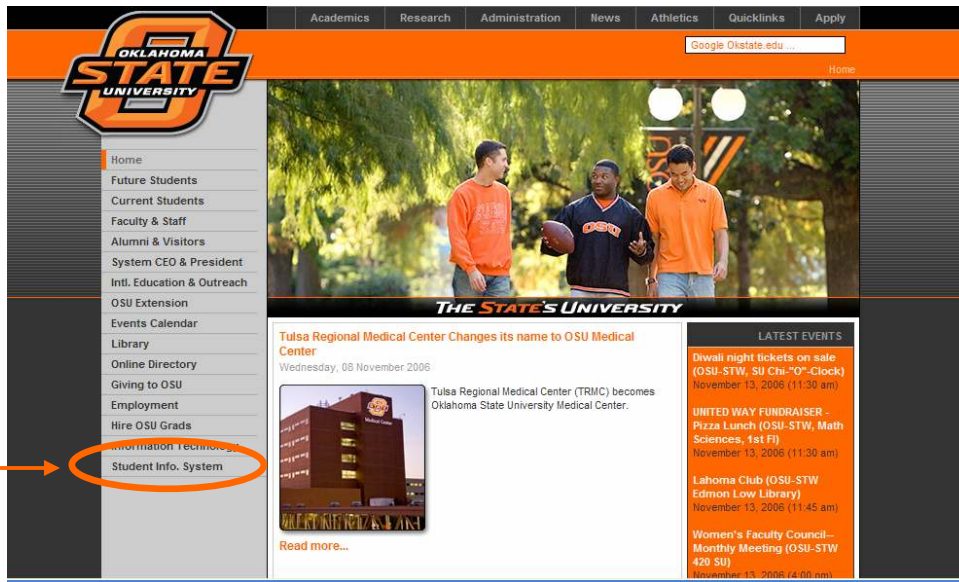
Academics | Research | Administration | News | Athletics | Quicklinks | Apply

OKLAHOMA STATE UNIVERSITY

Google Okstate.edu ...

Home

Home
Future Students
Current Students
Faculty & Staff
Alumni & Visitors
System CEO & President
Intl. Education & Outreach
OSU Extension
Events Calendar
Library
Online Directory
Giving to OSU
Employment
Hire OSU Grads
Information Technology
Student Info. System

THE STATE'S UNIVERSITY

Tulsa Regional Medical Center Changes its name to OSU Medical Center

Wednesday, 08 November 2006

Tulsa Regional Medical Center (TRMC) becomes Oklahoma State University Medical Center.

Medical Center

Read more...

LATEST EVENTS

Diwali night tickets on sale (OSU-STW, SU Chi-"O"-Clock)
November 13, 2006 (11:30 am)

UNITED WAY FUNDRAISER - Pizza Lunch (OSU-STW, Math Sciences, 1st Fl)
November 13, 2006 (11:30 am)

Lahoma Club (OSU-STW Edmon Low Library)
November 13, 2006 (11:45 am)

Women's Faculty Council-- Monthly Meeting (OSU-STW 420 SU)
November 13, 2006 (4:00 pm)